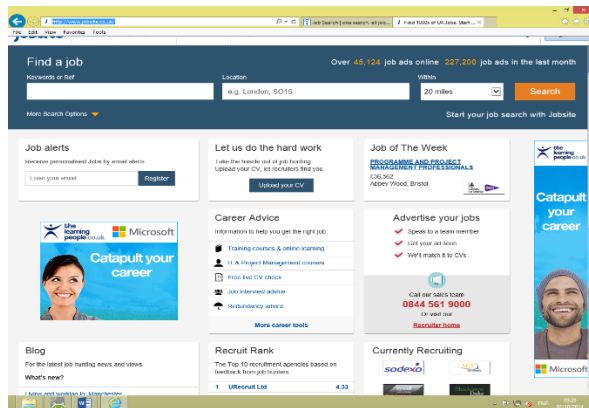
http://www.jobsite.co.uk/
Job Search | new search, all yo...
Find 1000s of UK Jobs. Start ...
File Edit View Favorites Tools

Find a job
Over 45,124 job ads online 227,200 job ads in the last month
Keywords or Ref
Location
Within
e.g. London, SO15
20 miles
Search
More Search Options
Start your job search with Jobsite

Job alerts
Receive personalised jobs by email alerts
Enter your email
Register

Let us do the hard work
Take the hassle out of job hunting. Upload your CV, let recruiters find you.
Upload your CV

Job of The Week
PROGRAMME AND PROJECT MANAGEMENT PROFESSIONALS
£36,562
Abbey Wood, Bristol

the learning people.co.uk
Catapult your career

the learning people.co.uk
Microsoft
Catapult your career

Career Advice
Information to help you get the right job
Training courses & online learning
IT & Project Management courses
Free live CV check
Job interview advice
Redundancy advice
More career tools

Advertise your jobs
Speak to a team member
Get your ad soon
We'll match it to CVs
Call our sales team
0844 561 9000
Or visit our
Recruiter home

Microsoft

Blog
For the latest job hunting news and views
What's new?
Living and working in Manchester

Recruit Rank
The Top 10 recruitment agencies based on feedback from job hunters
1 URecruit Ltd 4.33

Currently Recruiting
sodexo